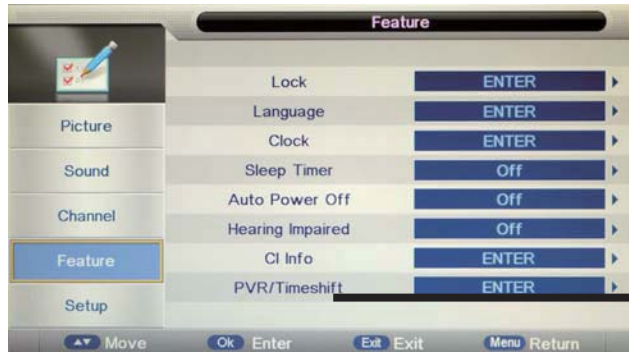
Feature

Picture
Sound
Channel
Feature
Setup

| Lock | ENTER |
|---|---|
| Language | ENTER |
| Clock | ENTER |
| Sleep Timer | Off |
| Auto Power Off | Off |
| Hearing Impaired | Off |
| CI Info | ENTER |
| PVR/Timeshift | ENTER |

Move Ok Enter Exit Exit Menu Return